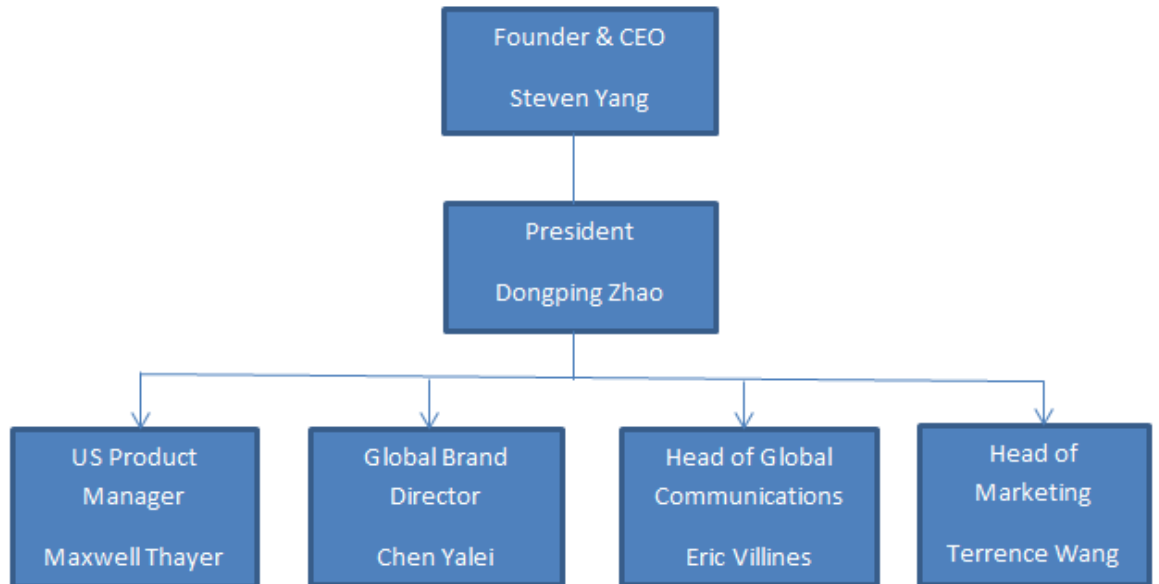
Founder & CEO

Steven Yang

President

Dongping Zhao

US Product Manager

Maxwell Thayer

Global Brand Director

Chen Yalei

Head of Global Communications

Eric Villines

Head of Marketing

Terrence Wang